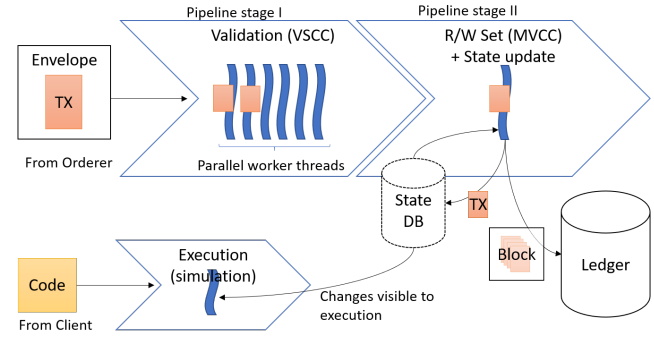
Pipeline stage I

Pipeline stage II

Envelope

TX

From Orderer

Validation (VSCC)

Parallel worker threads

R/W Set (MVCC) + State update

State DB

TX

Block

Ledger

Code

From Client

Execution (simulation)

Changes visible to execution